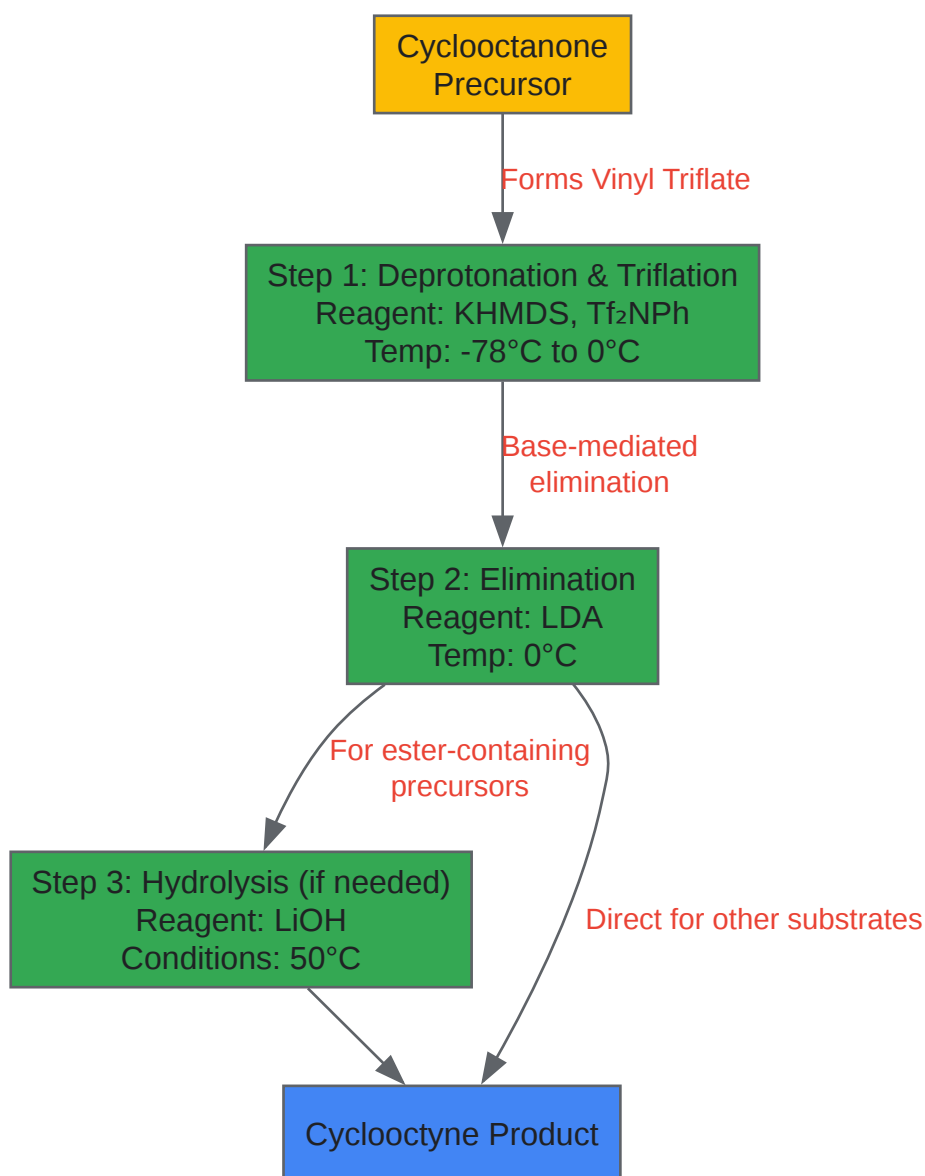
Cyclooctanone Precursor

Forms Vinyl Triflate

Step 1: Deprotonation & Triflation
Reagent: KHMDS, $Tf_2NPh$
Temp: -78°C to 0°C

Base-mediated elimination

Step 2: Elimination
Reagent: LDA
Temp: 0°C

For ester-containing precursors

Direct for other substrates

Step 3: Hydrolysis (if needed)
Reagent: LiOH
Conditions: 50°C

Cyclooctyne Product